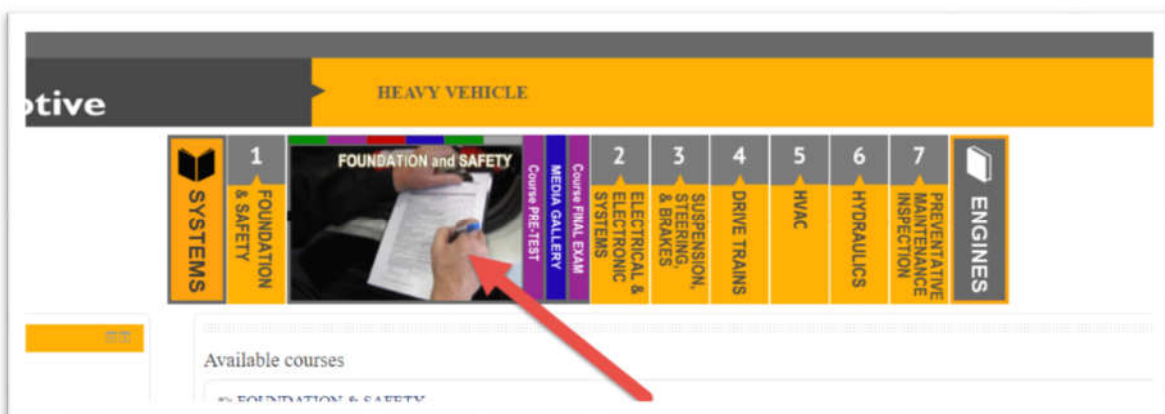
otive

HEAVY VEHICLE

SYSTEMS

1
FOUNDATION & SAFETY

FOUNDATION and SAFETY

Course PRE-TEST

MEDIA GALLERY

Course FINAL EXAM

2
ELECTRICAL & ELECTRONIC SYSTEMS

3
SUSPENSION, STEERING, & BRAKES

4
DRIVE TRAINS

5
HVAC

6
HYDRAULICS

7
PREVENTATIVE MAINTENANCE INSPECTION

ENGINES

Available courses

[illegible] FOUNDATION & SAFETY